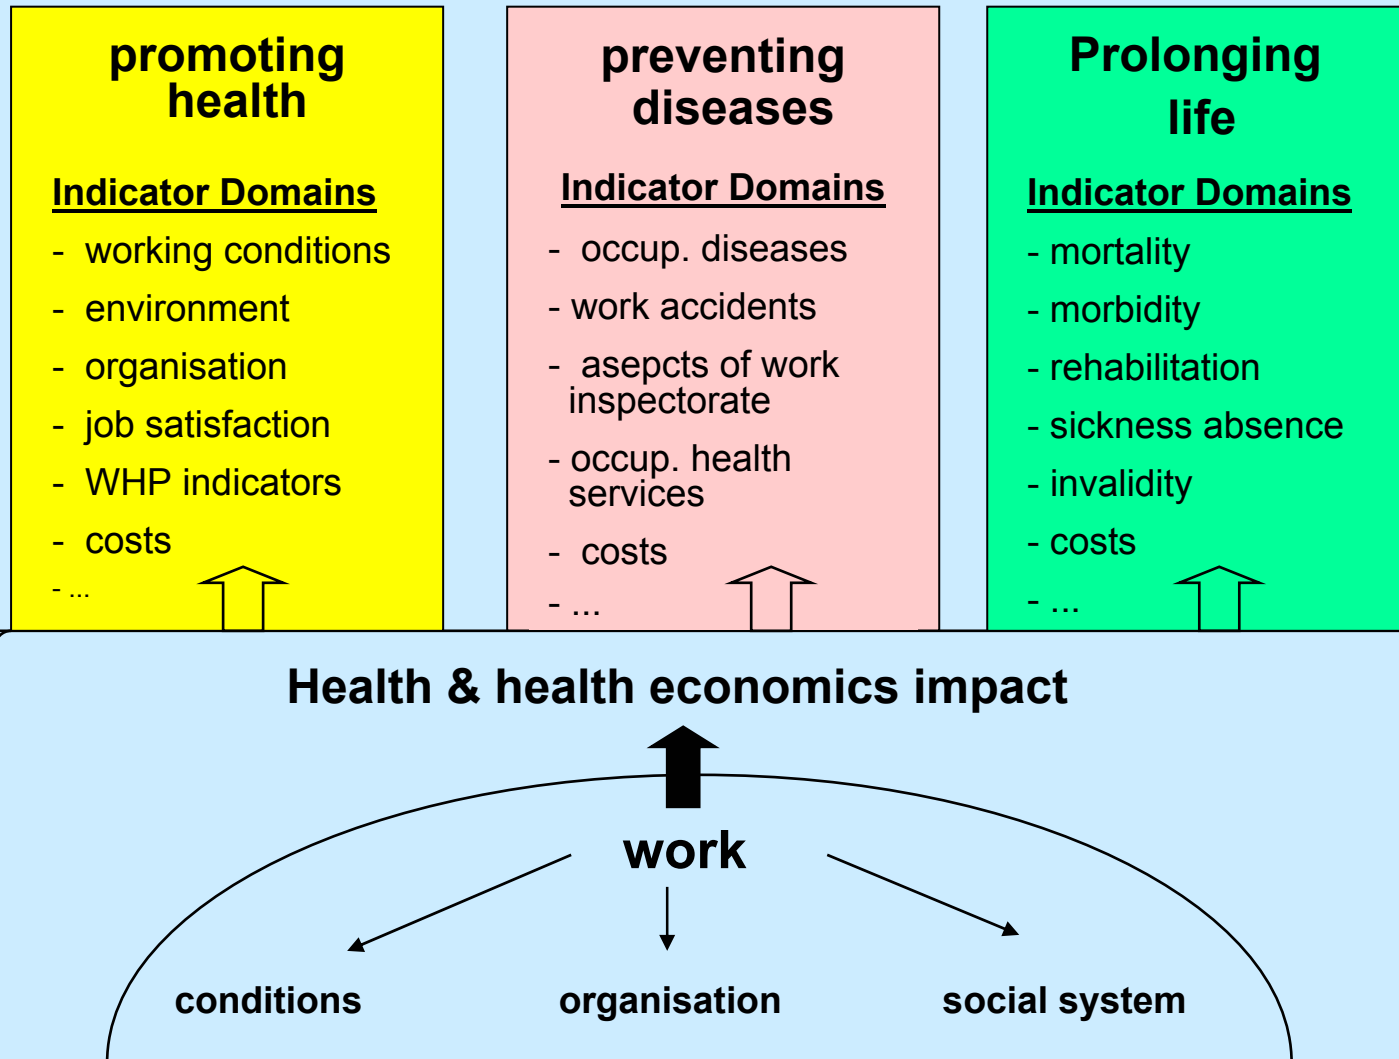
promoting health

Indicator Domains

- working conditions
- environment
- organisation
- job satisfaction
- WHP indicators
- costs
- ...

preventing diseases

Indicator Domains

- occup. diseases
- work accidents
- asepcts of work inspectorate
- occup. health services
- costs
- ...

Prolonging life

Indicator Domains

- mortality
- morbidity
- rehabilitation
- sickness absence
- invalidity
- costs
- ...

Health & health economics impact

work

conditions

organisation

social system